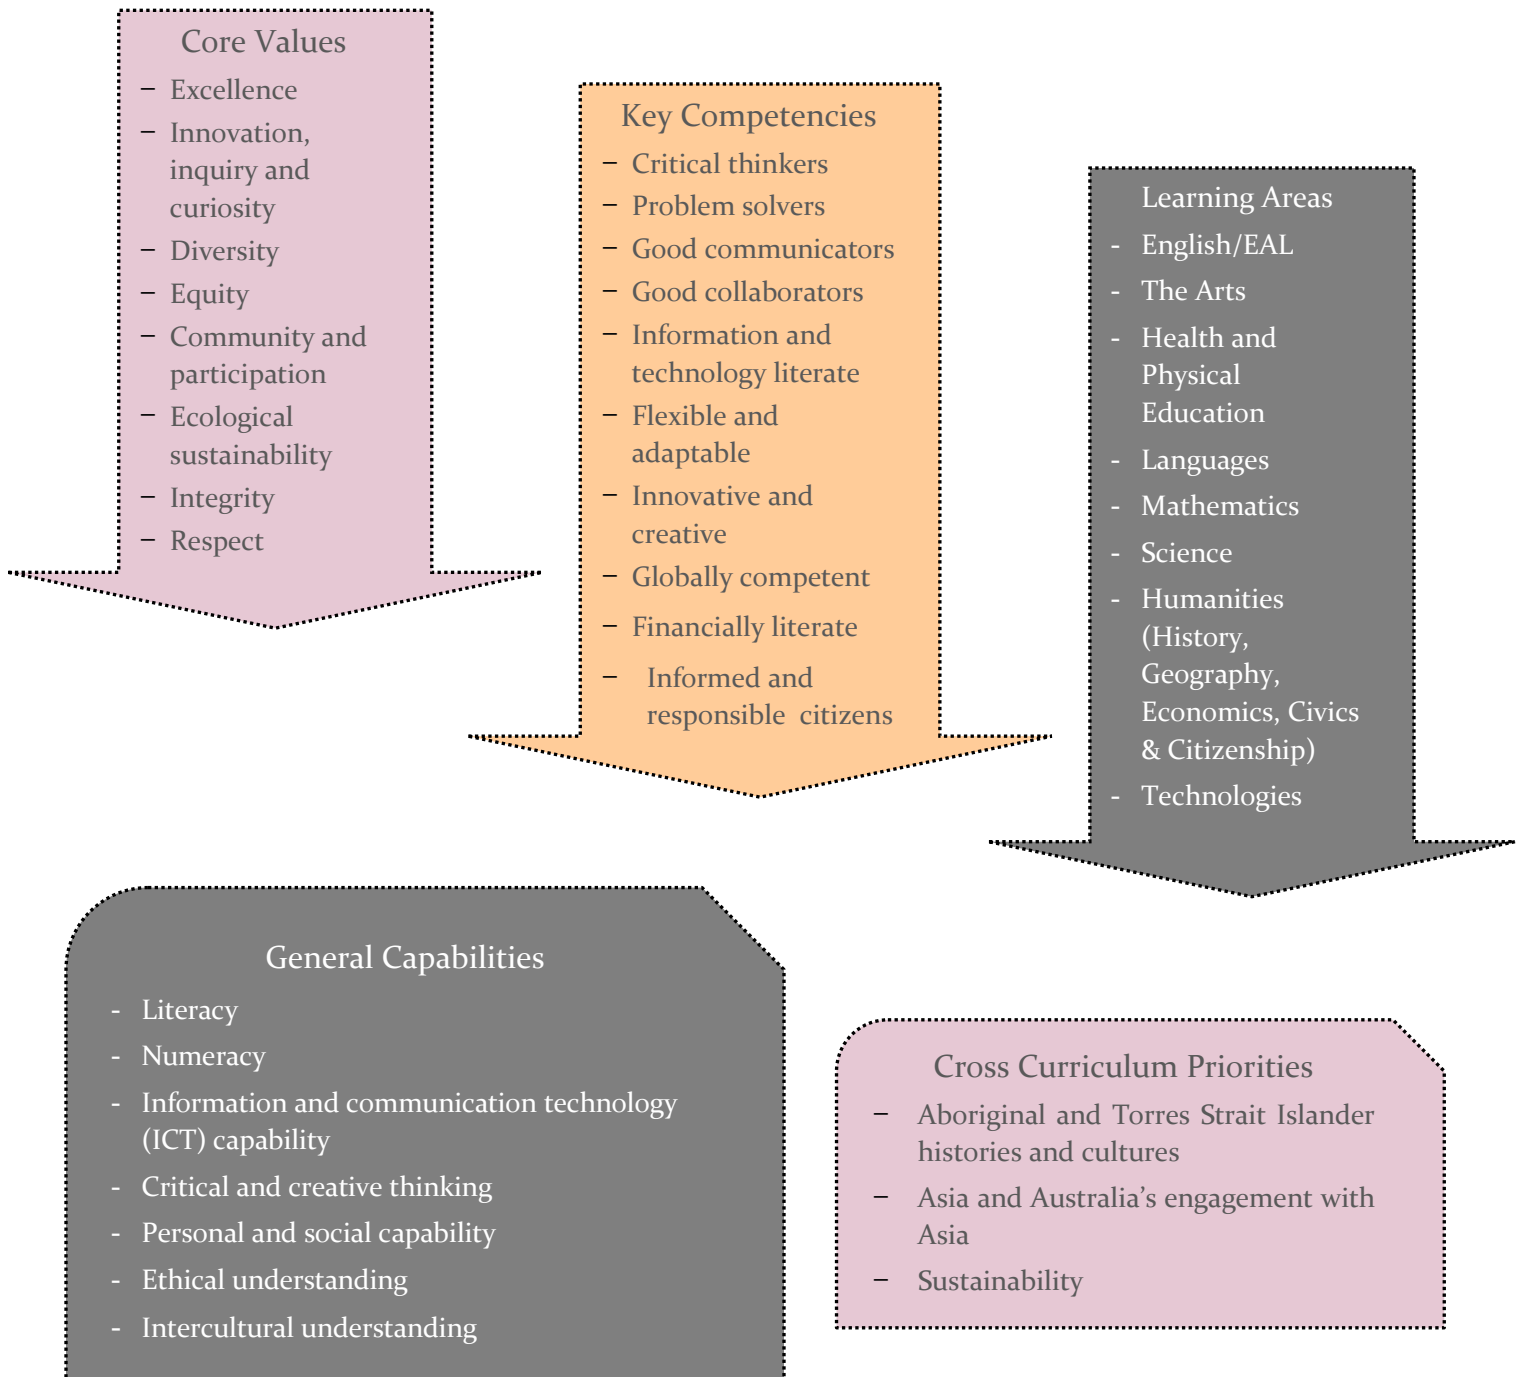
Core Values
– Excellence
– Innovation, inquiry and curiosity
– Diversity
– Equity
– Community and participation
– Ecological sustainability
– Integrity
– Respect

Key Competencies
– Critical thinkers
– Problem solvers
– Good communicators
– Good collaborators
– Information and technology literate
– Flexible and adaptable
– Innovative and creative
– Globally competent
– Financially literate
– Informed and responsible citizens

Learning Areas
- English/EAL
- The Arts
- Health and Physical Education
- Languages
- Mathematics
- Science
- Humanities (History, Geography, Economics, Civics & Citizenship)
- Technologies

General Capabilities
- Literacy
- Numeracy
- Information and communication technology (ICT) capability
- Critical and creative thinking
- Personal and social capability
- Ethical understanding
- Intercultural understanding

Cross Curriculum Priorities
– Aboriginal and Torres Strait Islander histories and cultures
– Asia and Australia’s engagement with Asia
– Sustainability